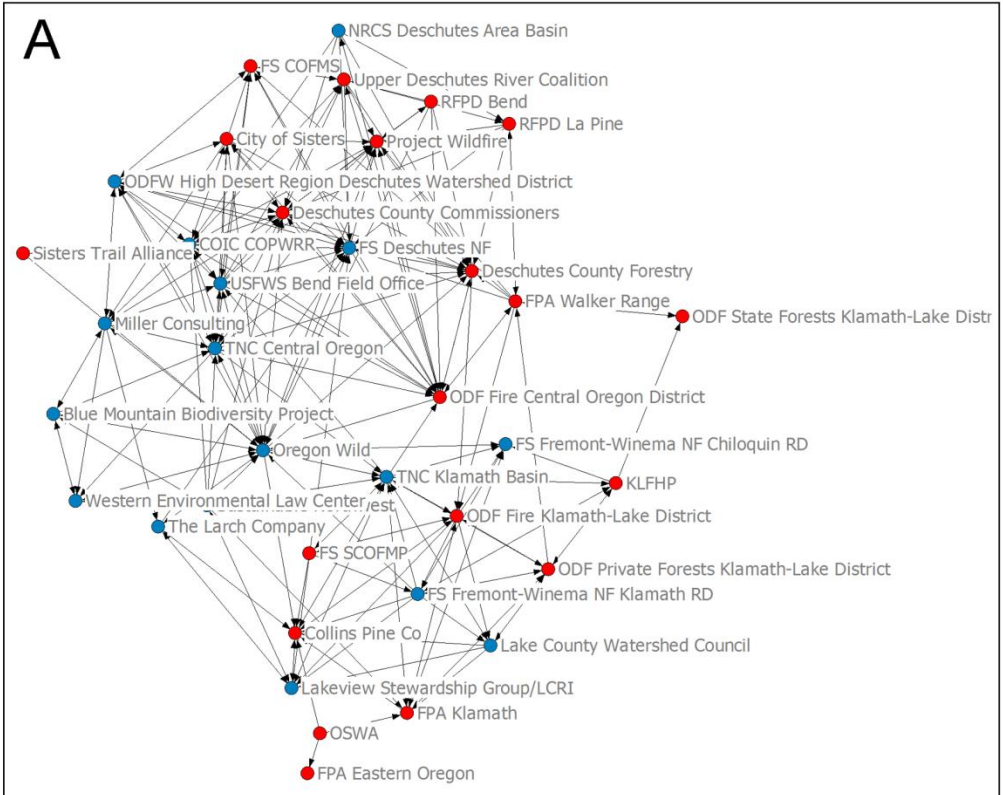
A

NRCS Deschutes Area Basin
FS COFMS
Upper Deschutes River Coalition
RFPD Bend
RFPD La Pine
City of Sisters
Project Wildfire
ODFW High Desert Region Deschutes Watershed District
Deschutes County Commissioners
Sisters Trail Alliance
COIC COPWRR
FS Deschutes NF
Deschutes County Forestry
USFWS Bend Field Office
FPA Walker Range
ODF State Forests Klamath-Lake Distr
Miller Consulting
TNC Central Oregon
ODF Fire Central Oregon District
Blue Mountain Biodiversity Project
FS Fremont-Winema NF Chiloquin RD
Oregon Wild
TNC Klamath Basin
KLFHP
Western Environmental Law Center
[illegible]est
ODF Fire Klamath-Lake District
The Larch Company
FS SCOFMP
ODF Private Forests Klamath-Lake District
FS Fremont-Winema NF Klamath RD
Collins Pine Co
Lake County Watershed Council
Lakeview Stewardship Group/LCRI
FPA Klamath
OSWA
FPA Eastern Oregon